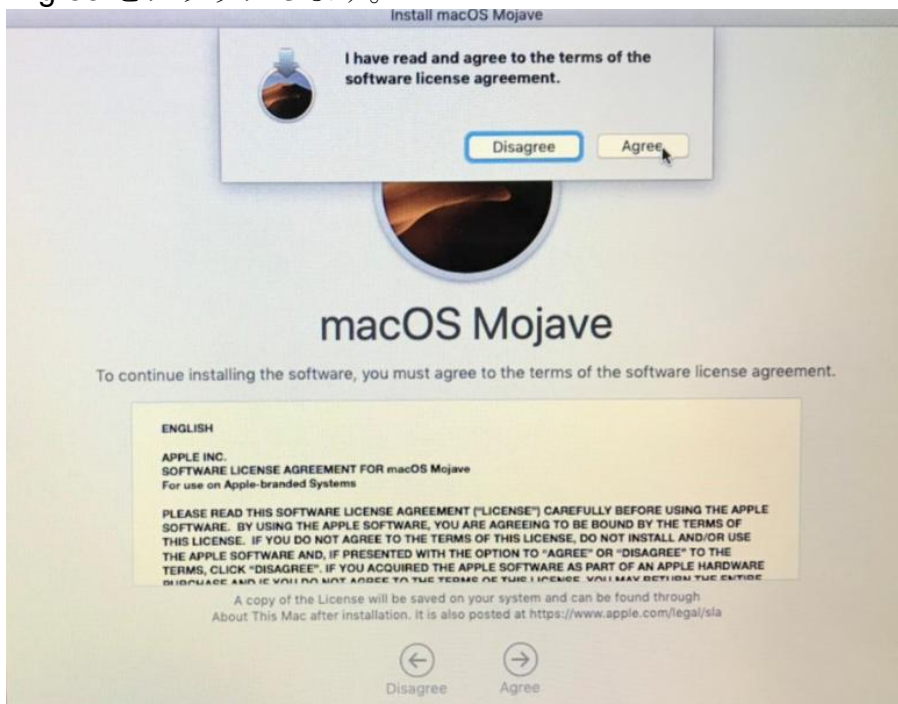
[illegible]

Install macOS Mojave

I have read and agree to the terms of the software license agreement.

Disagree

Agree

macOS Mojave

To continue installing the software, you must agree to the terms of the software license agreement.

ENGLISH

APPLE INC.
SOFTWARE LICENSE AGREEMENT FOR macOS Mojave
For use on Apple-branded Systems

PLEASE READ THIS SOFTWARE LICENSE AGREEMENT ("LICENSE") CAREFULLY BEFORE USING THE APPLE SOFTWARE. BY USING THE APPLE SOFTWARE, YOU ARE AGREEING TO BE BOUND BY THE TERMS OF THIS LICENSE. IF YOU DO NOT AGREE TO THE TERMS OF THIS LICENSE, DO NOT INSTALL AND/OR USE THE APPLE SOFTWARE AND, IF PRESENTED WITH THE OPTION TO "AGREE" OR "DISAGREE" TO THE TERMS, CLICK "DISAGREE". IF YOU ACQUIRED THE APPLE SOFTWARE AS PART OF AN APPLE HARDWARE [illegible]

A copy of the License will be saved on your system and can be found through About This Mac after installation. It is also posted at https://www.apple.com/legal/sla

Disagree

Agree